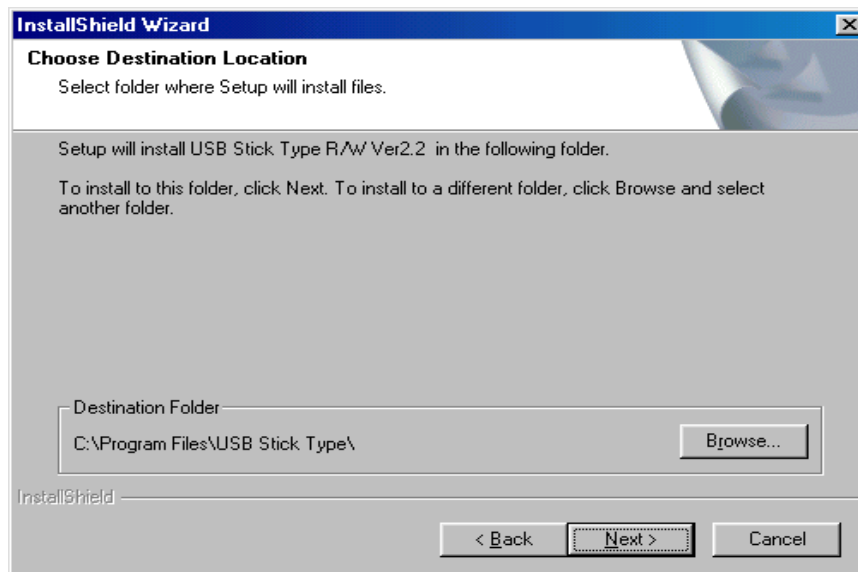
InstallShield Wizard

Choose Destination Location
Select folder where Setup will install files.

Setup will install USB Stick Type R/W Ver2.2 in the following folder.

To install to this folder, click Next. To install to a different folder, click Browse and select another folder.

Destination Folder
C:\Program Files\USB Stick Type\

Browse...

InstallShield

< Back
Next >
Cancel